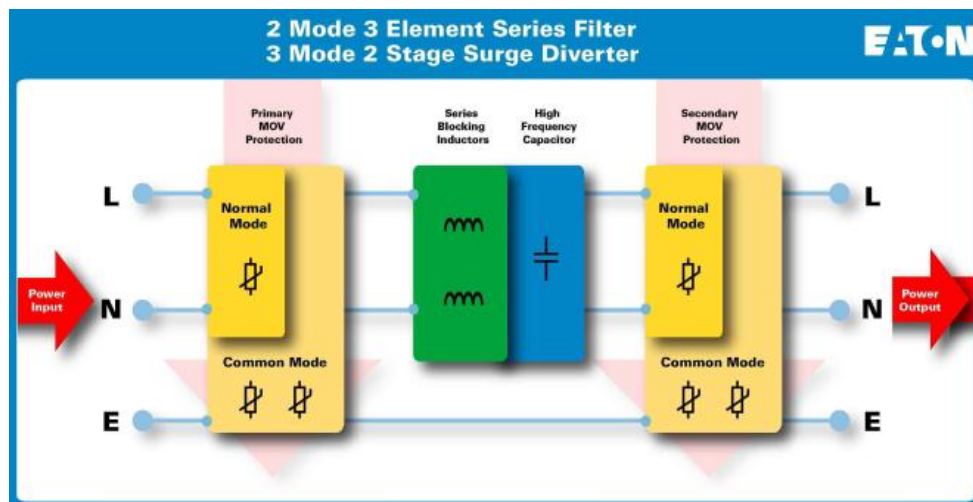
2 Mode 3 Element Series Filter
3 Mode 2 Stage Surge Diverter

EATON

Primary MOV Protection

Series Blocking Inductors

High Frequency Capacitor

Secondary MOV Protection

L

Normal Mode

Power Input

N

Common Mode

E

Normal Mode

Common Mode

L

N

Power Output

E